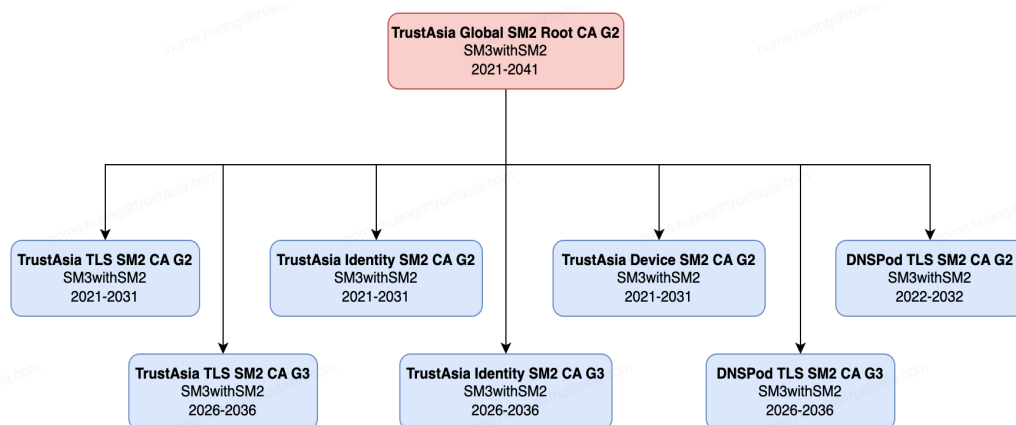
TrustAsia Global SM2 Root CA G2
SM3withSM2
2021-2041

TrustAsia TLS SM2 CA G2
SM3withSM2
2021-2031

TrustAsia Identity SM2 CA G2
SM3withSM2
2021-2031

TrustAsia Device SM2 CA G2
SM3withSM2
2021-2031

DNSPod TLS SM2 CA G2
SM3withSM2
2022-2032

TrustAsia TLS SM2 CA G3
SM3withSM2
2026-2036

TrustAsia Identity SM2 CA G3
SM3withSM2
2026-2036

DNSPod TLS SM2 CA G3
SM3withSM2
2026-2036

nome.huang@trustasia.com